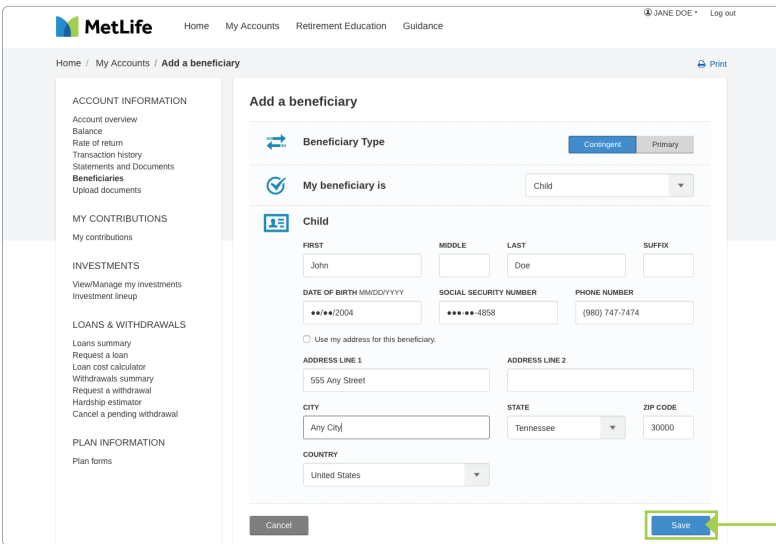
MetLife Home My Accounts Retirement Education Guidance

JANE DOE * Log out

Home / My Accounts / Add a beneficiary

Print

ACCOUNT INFORMATION
Account overview
Balance
Rate of return
Transaction history
Statements and Documents
Beneficiaries
Upload documents

MY CONTRIBUTIONS
My contributions

INVESTMENTS
View/Manage my investments
Investment lineup

LOANS & WITHDRAWALS
Loans summary
Request a loan
Loan cost calculator
Withdrawals summary
Request a withdrawal
Hardship estimator
Cancel a pending withdrawal

PLAN INFORMATION
Plan forms

Add a beneficiary

Beneficiary Type
Contingent Primary

My beneficiary is
Child

Child

FIRST
John
MIDDLE
LAST
Doe
SUFFIX

DATE OF BIRTH MM/DD/YYYY
••/••/2004
SOCIAL SECURITY NUMBER
•••-••-4858
PHONE NUMBER
(980) 747-7474

Use my address for this beneficiary.

ADDRESS LINE 1
555 Any Street
ADDRESS LINE 2

CITY
Any City
STATE
Tennessee
ZIP CODE
30000

COUNTRY
United States

Cancel
Save